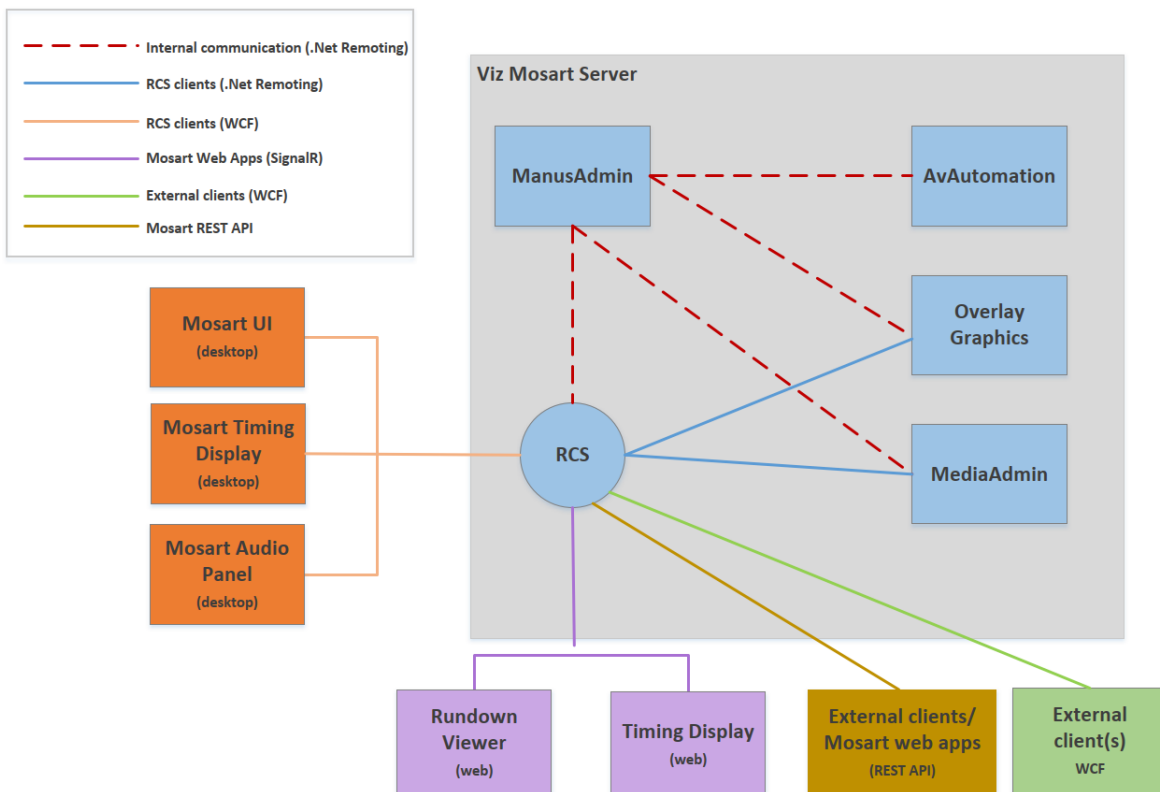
Internal communication (.Net Remoting)
RCS clients (.Net Remoting)
RCS clients (WCF)
Mosart Web Apps (SignalR)
External clients (WCF)
Mosart REST API

Viz Mosart Server

ManusAdmin

AvAutomation

Overlay Graphics

RCS

MediaAdmin

Mosart UI
(desktop)

Mosart Timing Display
(desktop)

Mosart Audio Panel
(desktop)

Rundown Viewer
(web)

Timing Display
(web)

External clients/ Mosart web apps
(REST API)

External client(s)
WCF